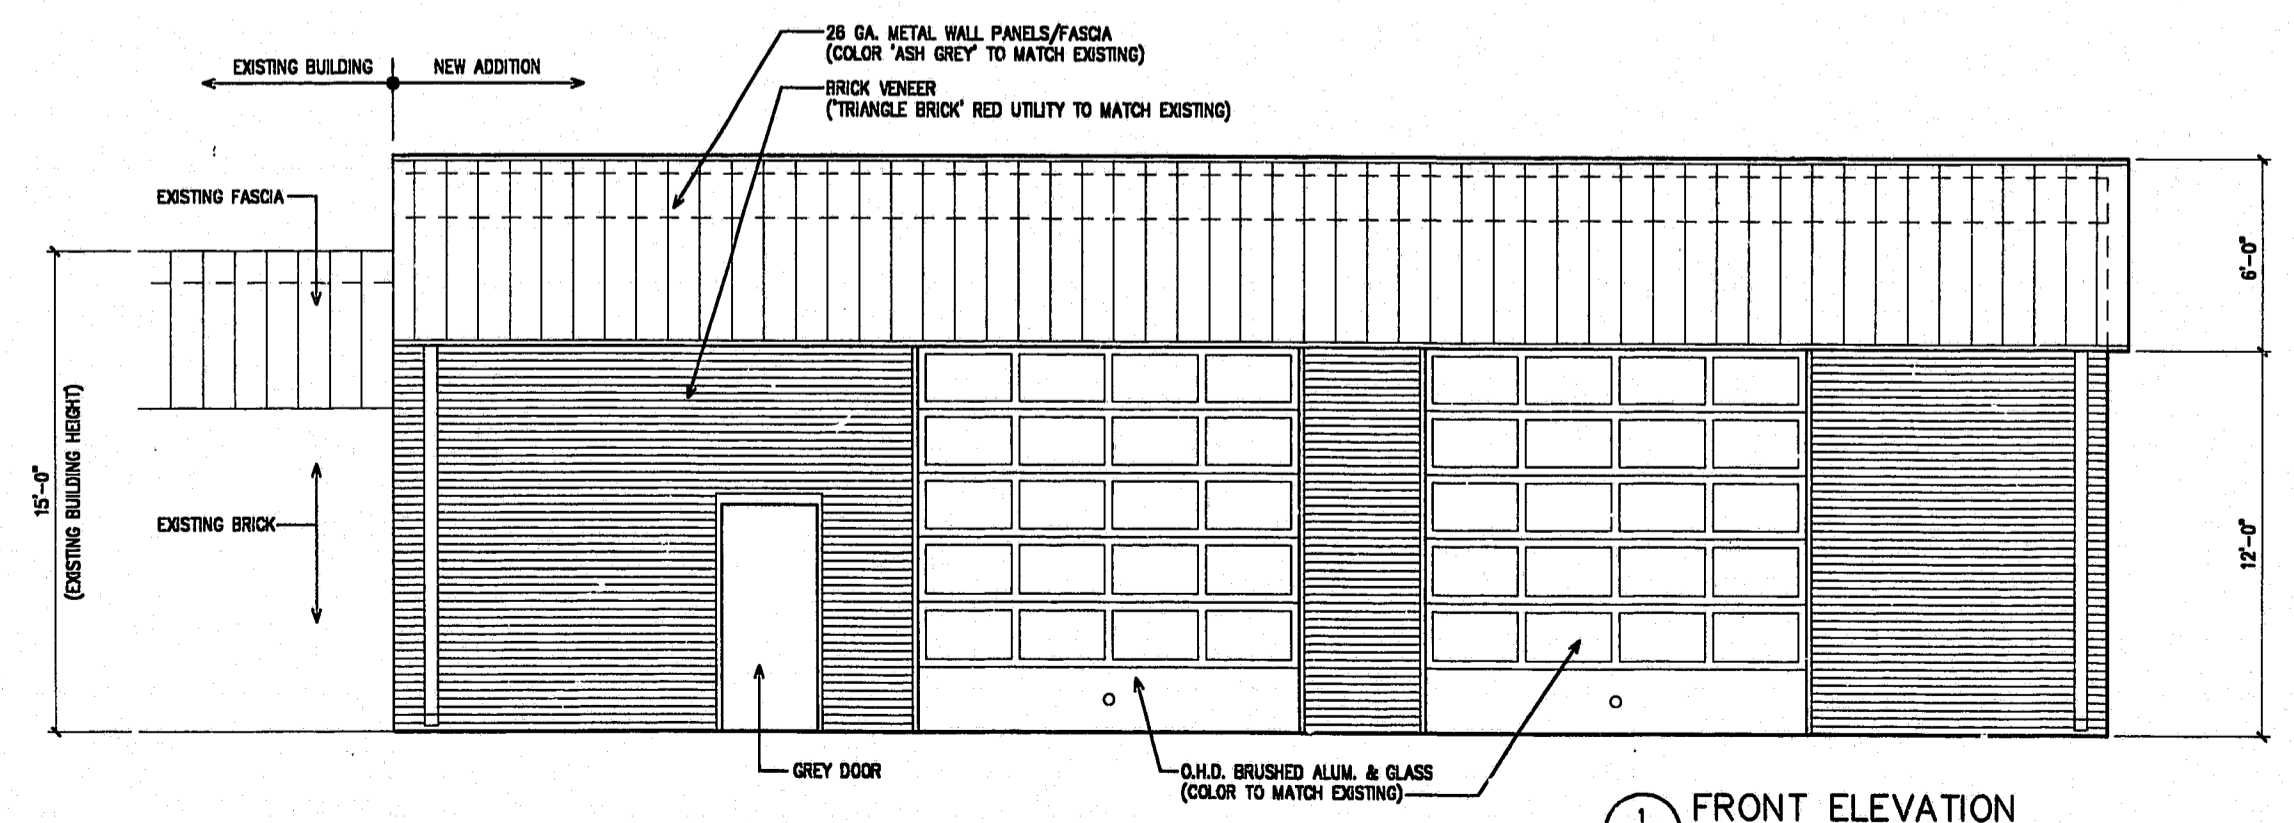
EXISTING BUILDING NEW ADDITION

26 GA. METAL WALL PANELS/FASCIA
(COLOR 'ASH GREY' TO MATCH EXISTING)

BRICK VENEER
('TRIANGLE BRICK' RED UTILITY TO MATCH EXISTING)

EXISTING FASCIA

6'-0"

15'-0"
(EXISTING BUILDING HEIGHT)

EXISTING BRICK

12'-0"

GREY DOOR

O.H.D. BRUSHED ALUM. & GLASS
(COLOR TO MATCH EXISTING)

1 FRONT ELEVATION